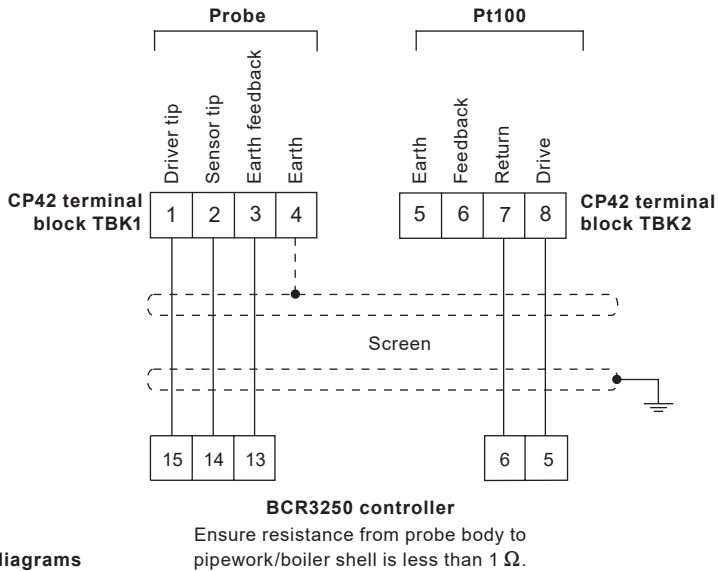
Probe

Pt100

Driver tip
Sensor tip
Earth feedback
Earth

Earth
Feedback
Return
Drive

CP42 terminal block TBK1

| 1 | 2 | 3 | 4 |
|---|---|---|---|

| 5 | 6 | 7 | 8 |
|---|---|---|---|

CP42 terminal block TBK2

Screen

| 15 | 14 | 13 |
|---|---|---|

| 6 | 5 |
|---|---|

BCR3250 controller

Ensure resistance from probe body to pipework/boiler shell is less than 1 $\Omega$.

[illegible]iagrams